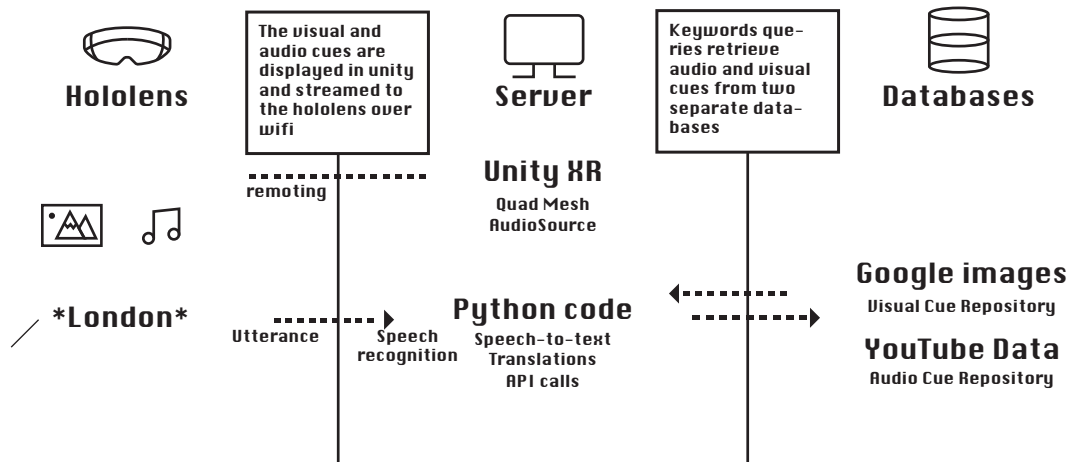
Hololens

The visual and audio cues are displayed in unity and streamed to the hololens over wifi

Server

Keywords queries retrieve audio and visual cues from two separate databases

Databases

remoting

Unity XR
Quad Mesh
AudioSource

*London*

Utterance

Speech recognition

Python code
Speech-to-text
Translations
API calls

Google images
Visual Cue Repository

YouTube Data
Audio Cue Repository